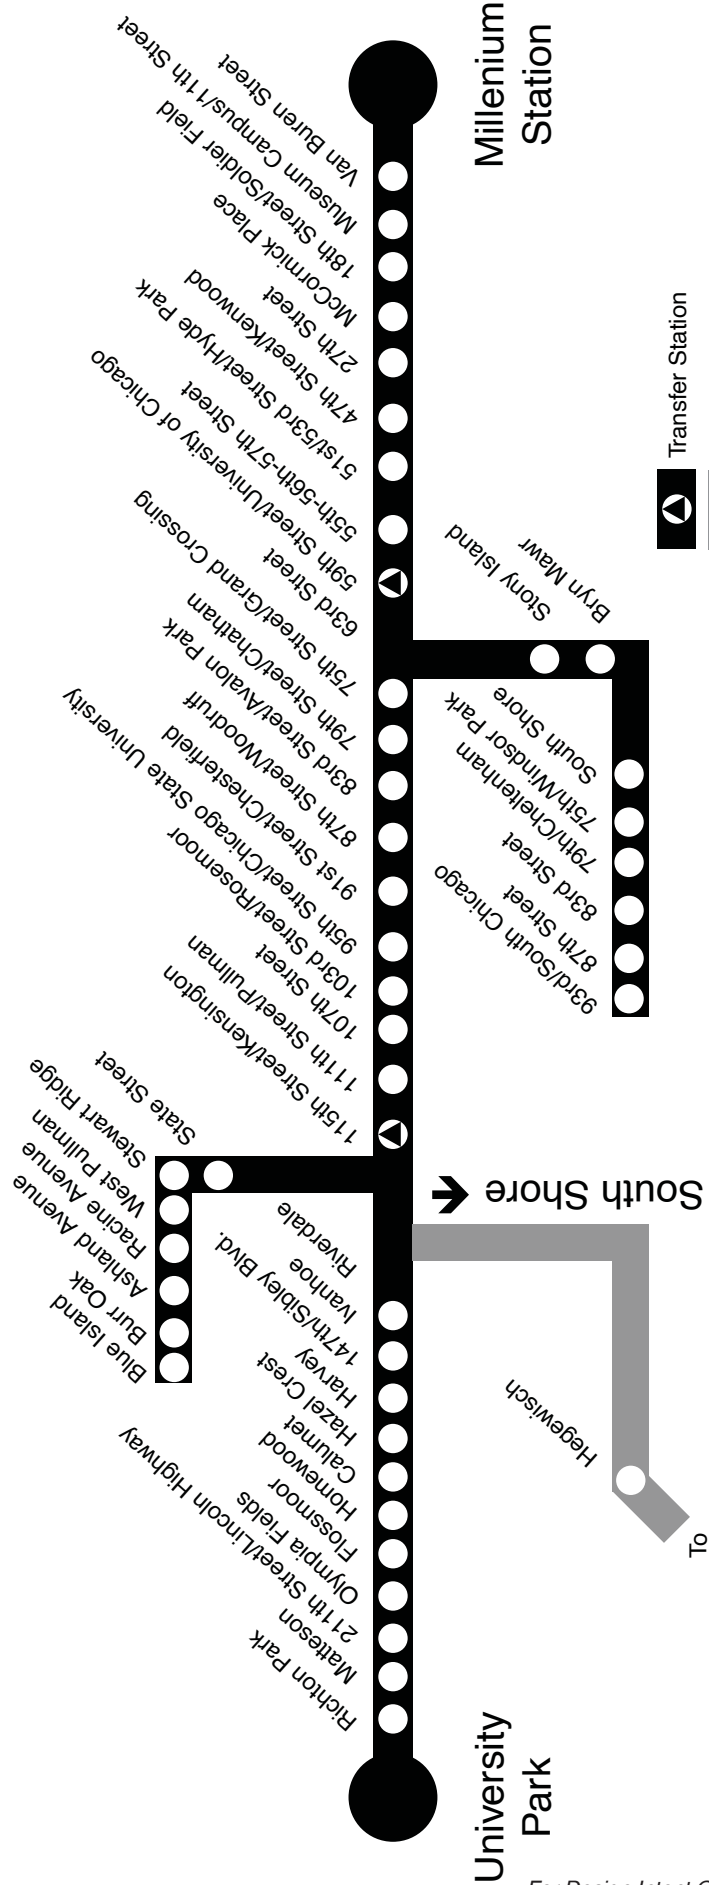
Millenium Station

Van Buren Street
Museum Campus/11th Street
18th Street/Soldier Field
McCormick Place
27th Street
47th Street/Kenwood
51st/53rd Street/Hyde Park
55th-56th-57th Street
59th Street/University of Chicago
63rd Street
75th Street/Grand Crossing
79th Street/Chatham
83rd Street/Avalon Park
87th Street/Woodruff
91st Street/Chesterfield
95th Street/Chicago State University
103rd Street/Rosemoor
107th Street
111th Street/Pullman
115th Street/Kensington

Stony Island
Bryn Mawr
South Shore
75th/Windsor Park
79th/Cheltenham
83rd Street
87th Street
93rd/South Chicago

State Street
Stewart Ridge
West Pullman
Racine Avenue
Ashland Avenue
Burr Oak
Blue Island

Riverdale
Ivanhoe
147th/Sibley Blvd.
Harvey
Hazel Crest
Calumet
Homewood
Flossmoor
Olympia Fields
211th Street/Lincoln Highway
Matteson
Richton Park

University Park

South Shore →
Hegewisch
To

Transfer Station

For Design Intent O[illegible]